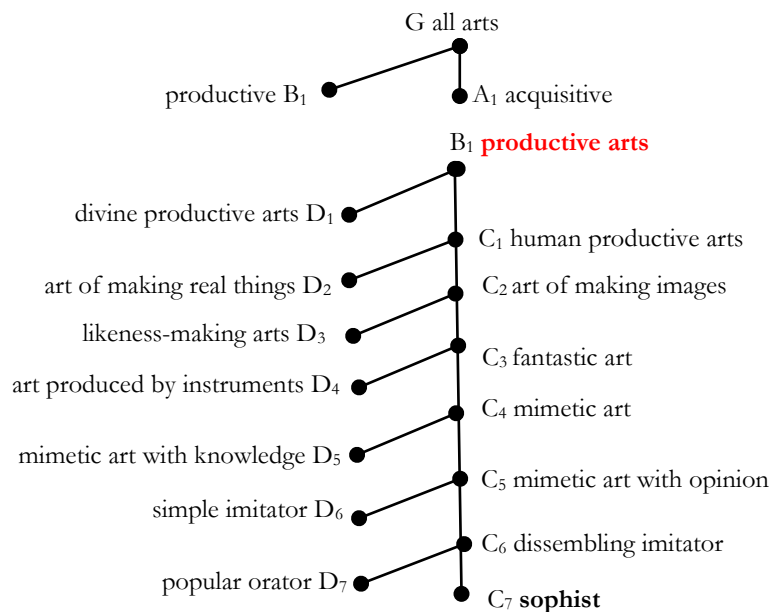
G all arts

productive $B_1$

$A_1$ acquisitive

$B_1$ **productive arts**

divine productive arts $D_1$

$C_1$ human productive arts

art of making real things $D_2$

$C_2$ art of making images

likeness-making arts $D_3$

$C_3$ fantastic art

art produced by instruments $D_4$

$C_4$ mimetic art

mimetic art with knowledge $D_5$

$C_5$ mimetic art with opinion

simple imitator $D_6$

$C_6$ dissembling imitator

popular orator $D_7$

$C_7$ **sophist**